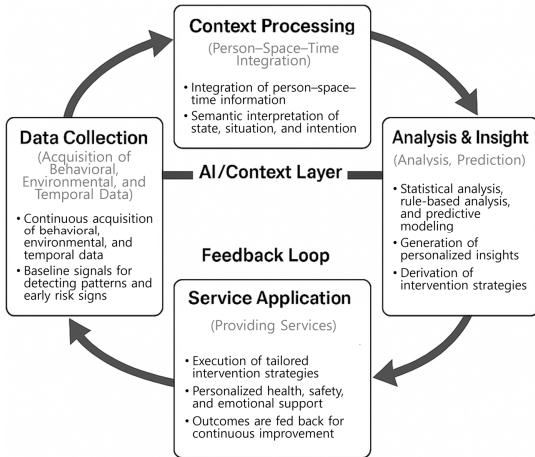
Context Processing

(Person–Space–Time Integration)

• Integration of person–space–time information
• Semantic interpretation of state, situation, and intention

Data Collection

(Acquisition of Behavioral, Environmental, and Temporal Data)

• Continuous acquisition of behavioral, environmental, and temporal data
• Baseline signals for detecting patterns and early risk signs

AI/Context Layer

Analysis & Insight

(Analysis, Prediction)

• Statistical analysis, rule-based analysis, and predictive modeling
• Generation of personalized insights
• Derivation of intervention strategies

Feedback Loop

Service Application

(Providing Services)

• Execution of tailored intervention strategies
• Personalized health, safety, and emotional support
• Outcomes are fed back for continuous improvement